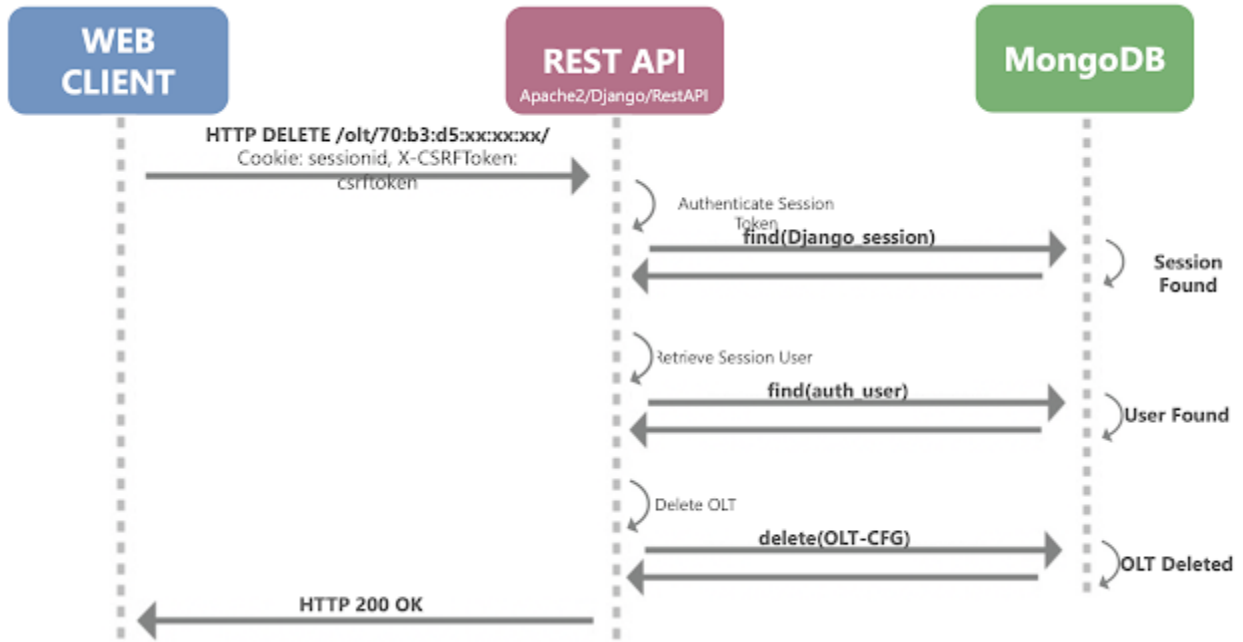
WEB CLIENT

REST API
Apache2/Django/RestAPI

MongoDB

HTTP DELETE /olt/70:b3:d5:xx:xx:xx/
Cookie: sessionid, X-CSRFToken: csrftoken

Authenticate Session Token

find(Django_session)

Session Found

Retrieve Session User

find(auth_user)

User Found

Delete OLT

delete(OLT-CFG)

OLT Deleted

HTTP 200 OK